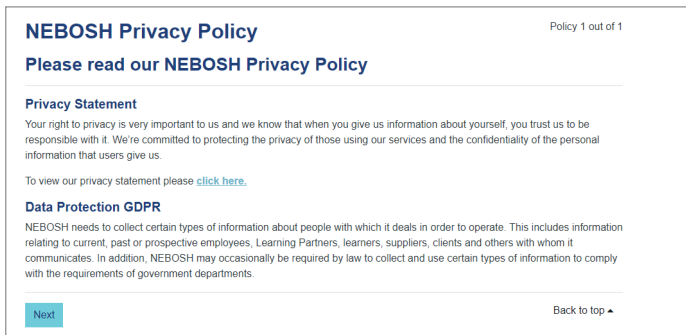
NEBOSH Privacy Policy

Policy 1 out of 1

Please read our NEBOSH Privacy Policy

Privacy Statement

Your right to privacy is very important to us and we know that when you give us information about yourself, you trust us to be responsible with it. We're committed to protecting the privacy of those using our services and the confidentiality of the personal information that users give us.

To view our privacy statement please click here.

Data Protection GDPR

NEBOSH needs to collect certain types of information about people with which it deals in order to operate. This includes information relating to current, past or prospective employees, Learning Partners, learners, suppliers, clients and others with whom it communicates. In addition, NEBOSH may occasionally be required by law to collect and use certain types of information to comply with the requirements of government departments.

Next

Back to top ▲